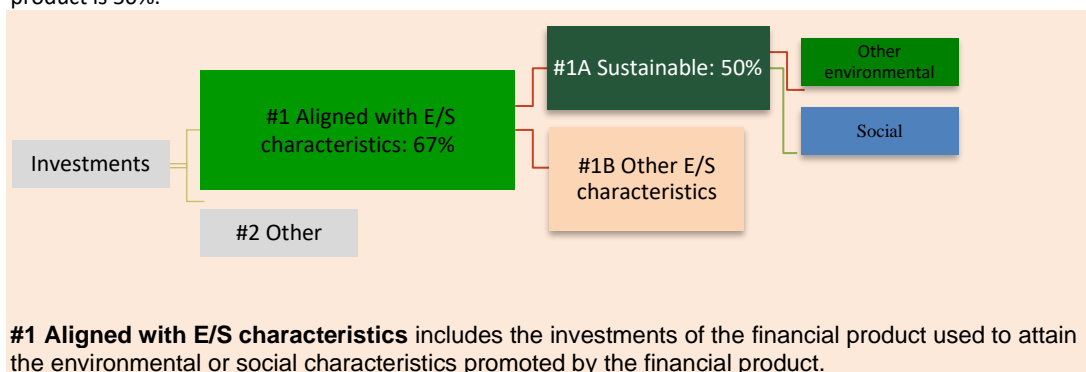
product is 50%.

Investments

#1 Aligned with E/S characteristics: 67%

#2 Other

#1A Sustainable: 50%

#1B Other E/S characteristics

Other environmental

Social

**#1 Aligned with E/S characteristics** includes the investments of the financial product used to attain the environmental or social characteristics promoted by the financial product.